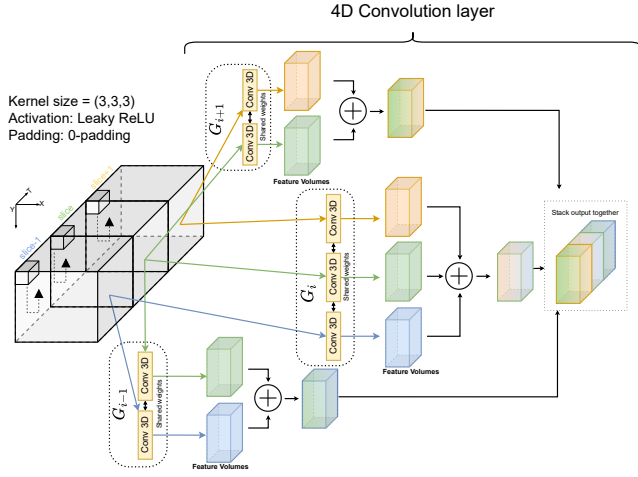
4D Convolution layer

Kernel size = (3,3,3)
Activation: Leaky ReLU
Padding: 0-padding

$G_{i+1}$
Conv 3D
Shared weights
Conv 3D
Feature Volumes

$G_i$
Conv 3D
Conv 3D
Shared weights
Conv 3D
Feature Volumes

$G_{i-1}$
Conv 3D
Shared weights
Conv 3D
Feature Volumes

Stack output together

slice+1
slice
slice-1
T
Y
X